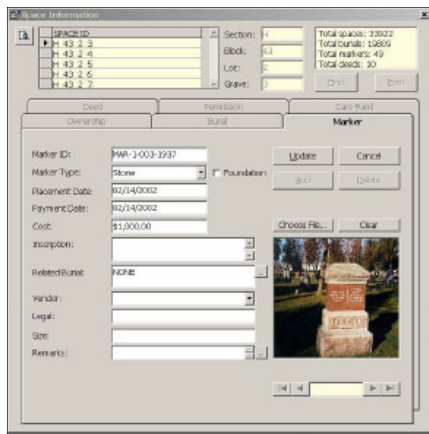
Space Information

| SPACE ID |
|---|
| H 43 2 3 |
| H 43 2 4 |
| H 43 2 5 |
| H 43 2 6 |
| H 43 2 7 |

Section: H
Block: 43
Lot: 2
Grave: 3

Total spaces: 33922
Total burials: 19809
Total markers: 49
Total deeds: 10

Find
Print

Deed
Permission
Care Fund
Ownership
Burial
Marker

Marker ID: MAR-1-003-1937
Marker Type: Stone
Foundation
Placement Date: 02/14/2002
Payment Date: 02/14/2002
Cost: $1,000.00
Inscription:
Related Burial: NONE
Vendor:
Legal:
Size:
Remarks:

Update
Cancel
Add
Delete
Choose File...
Clear